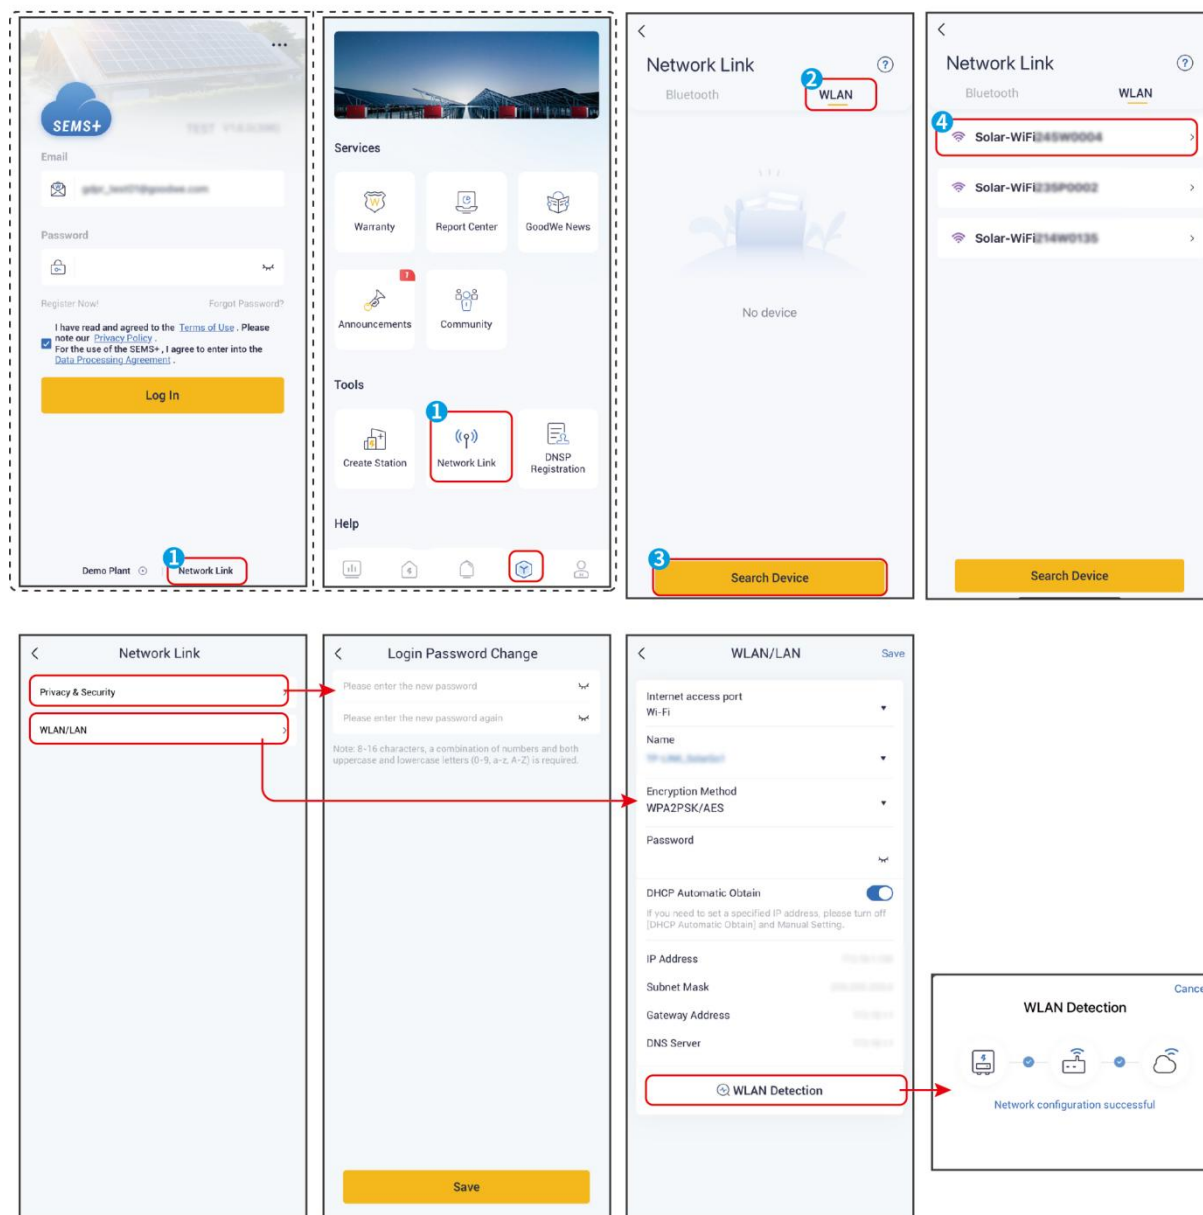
SEMS+

Email

Password

Register Now! Forgot Password?

I have read and agreed to the Terms of Use . Please note our Privacy Policy . For the use of the SEMS+ , I agree to enter into the Data Processing Agreement .

Log In

Demo Plant 1 Network Link

Services

Warranty Report Center GoodWe News

Announcements Community

Tools

Create Station 1 Network Link DNSP Registration

Help

Network Link

Bluetooth 2 WLAN

No device

3 Search Device

Network Link

Bluetooth WLAN

4 Solar-WiFi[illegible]

Solar-WiFi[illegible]

Solar-WiFi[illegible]

Search Device

Network Link

Privacy & Security

WLAN/LAN

Login Password Change

Please enter the new password

Please enter the new password again

Note: 8-16 characters, a combination of numbers and both uppercase and lowercase letters (0-9, a-z, A-Z) is required.

Save

WLAN/LAN Save

Internet access port
Wi-Fi

Name
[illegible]

Encryption Method
WPA2PSK/AES

Password

DHCP Automatic Obtain

If you need to set a specified IP address, please turn off [DHCP Automatic Obtain] and Manual Setting.

IP Address

Subnet Mask

Gateway Address

DNS Server

WLAN Detection

Cance

WLAN Detection

Network configuration successful